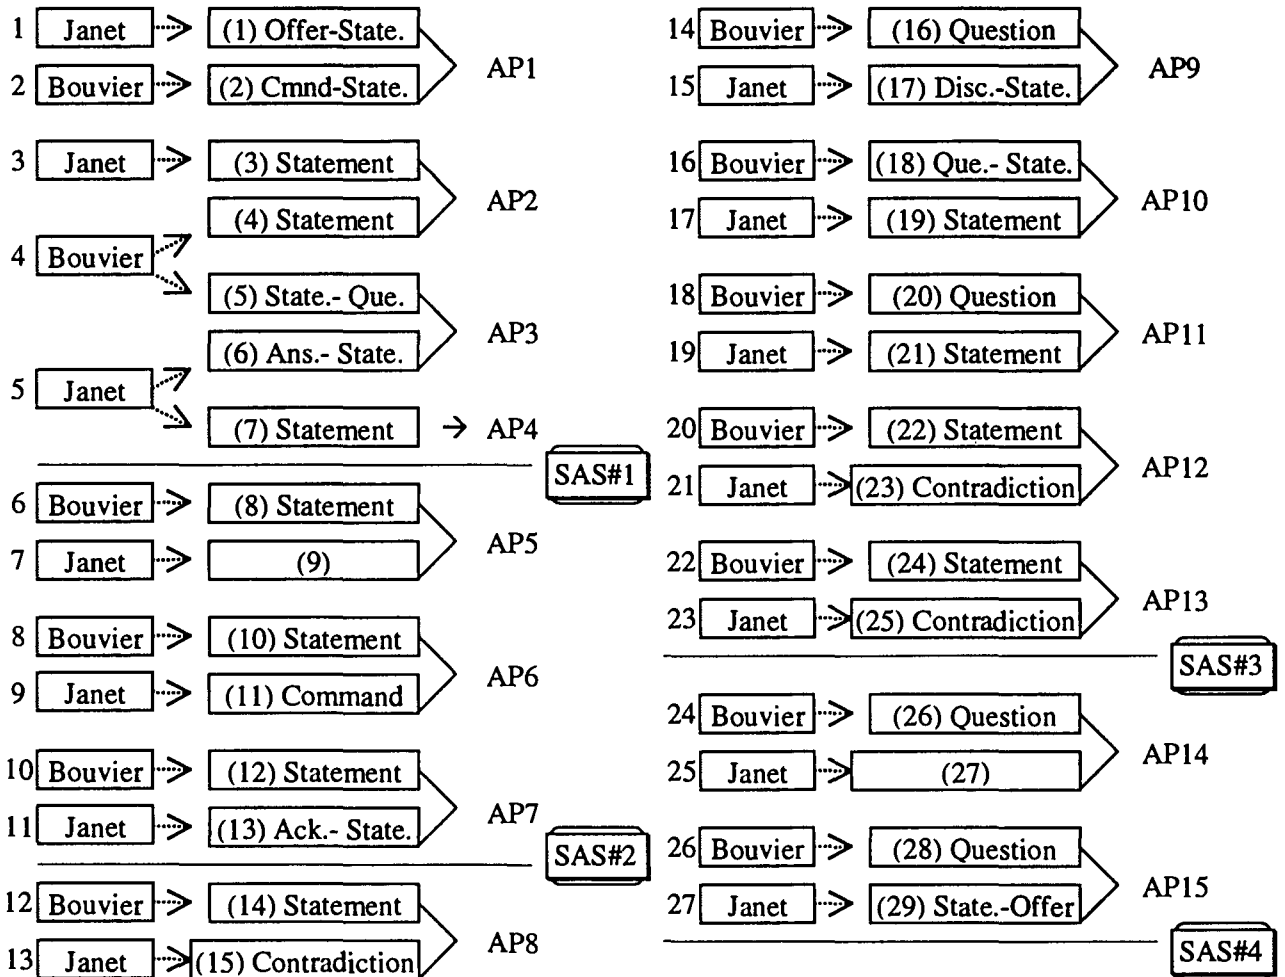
1 Janet (1) Offer-State.
2 Bouvier (2) Cmnd-State.
AP1

3 Janet (3) Statement
(4) Statement
AP2
4 Bouvier
(5) State.- Que.
(6) Ans.- State.
AP3
5 Janet
(7) Statement → AP4
SAS#1

6 Bouvier (8) Statement
7 Janet (9)
AP5

8 Bouvier (10) Statement
9 Janet (11) Command
AP6

10 Bouvier (12) Statement
11 Janet (13) Ack.- State.
AP7
SAS#2

12 Bouvier (14) Statement
13 Janet (15) Contradiction
AP8

14 Bouvier (16) Question
15 Janet (17) Disc.-State.
AP9

16 Bouvier (18) Que.- State.
17 Janet (19) Statement
AP10

18 Bouvier (20) Question
19 Janet (21) Statement
AP11

20 Bouvier (22) Statement
21 Janet (23) Contradiction
AP12

22 Bouvier (24) Statement
23 Janet (25) Contradiction
AP13
SAS#3

24 Bouvier (26) Question
25 Janet (27)
AP14

26 Bouvier (28) Question
27 Janet (29) State.-Offer
AP15
SAS#4